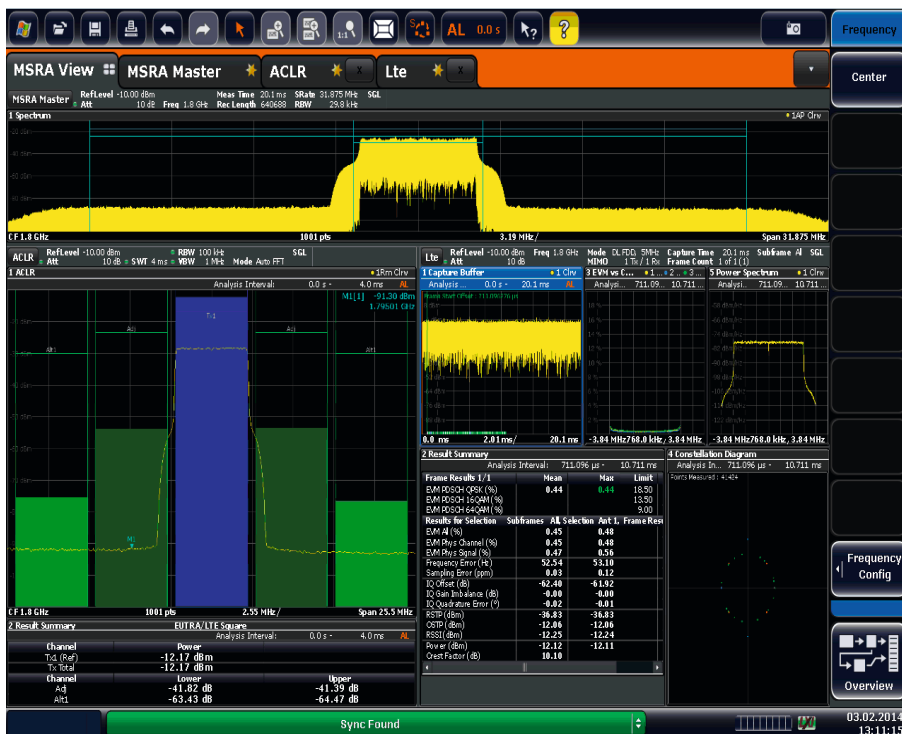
AL 0.0 s

Frequency

MSRA View | MSRA Master | ACLR | Lte

Center

MSRA Master RefLevel -10.00 dBm Att 10 dB Freq 1.8 GHz Meas Time 20.1 ms Rec Length 640688 SRate 31.875 MHz RBW 29.8 kHz SGL

1 Spectrum ● 1AP Clrw

CF 1.8 GHz 1001 pts 3.19 MHz/ Span 31.875 MHz

ACLR RefLevel -10.00 dBm Att 10 dB SWT 4 ms ● RBW 100 kHz ● VBW 1 MHz Mode Auto FFT SGL

1 ACLR ● 1Rm Clrw

Analysis Interval: 0.0 s - 4.0 ms AL

M1[1] -91.30 dBm 1.79501 GHz

Tx1 Adj Adj Alt1 Alt1 M1

CF 1.8 GHz 1001 pts 2.55 MHz/ Span 25.5 MHz

2 Result Summary EUTRA/LTE Square

Analysis Interval: 0.0 s - 4.0 ms AL

| Channel | Power |
|---|---|
| Tx1 (Ref) | -12.17 dBm |
| Tx Total | -12.17 dBm |

| Channel | Lower | Upper |
|---|---|---|
| Adj | -41.82 dB | -41.39 dB |
| Alt1 | -63.43 dB | -64.47 dB |

Lte RefLevel -10.00 dBm Att 10 dB Freq 1.8 GHz Mode DL FDD, 5MHz MIMO 1 Tx / 1 Rx Capture Time 20.1 ms Frame Count 1 of 1 (1) Subframe All SGL

1 Capture Buffer ● 1 Clrw | 3 EVM vs C... ● 1 ● 2 ● 3 | 5 Power Spectrum ● 1 Clrw

Analysis ... 0.0 s - 20.1 ms AL | Analysi... 711.09... 10.711 ... | Analysi... 711.09... 10.711 ...

0.0 ms 2.01 ms/ 20.1 ms | -3.84 MHz 768.0 kHz/ 3.84 MHz | -3.84 MHz 768.0 kHz/ 3.84 MHz

2 Result Summary

Analysis Interval: 711.096 µs - 10.711 ms

| Frame Results 1/1 | Mean | Max | Limit |
|---|---|---|---|
| EVM PDSCH QPSK (%) | 0.44 | 0.44 | 18.50 |
| EVM PDSCH 16QAM (%) | | | 13.50 |
| EVM PDSCH 64QAM (%) | | | 9.00 |

| Results for Selection | Subframes All, Selection | Ant 1, | Frame Resu |
|---|---|---|---|
| EVM All (%) | 0.45 | 0.48 | |
| EVM Phys Channel (%) | 0.45 | 0.48 | |
| EVM Phys Signal (%) | 0.47 | 0.56 | |
| Frequency Error (Hz) | 52.54 | 53.10 | |
| Sampling Error (ppm) | 0.03 | 0.12 | |
| IQ Offset (dB) | -62.40 | -61.92 | |
| IQ Gain Imbalance (dB) | -0.00 | -0.00 | |
| IQ Quadrature Error (°) | -0.02 | -0.01 | |
| RSTP (dBm) | -36.83 | -36.83 | |
| OSTP (dBm) | -12.06 | -12.06 | |
| RSSI (dBm) | -12.25 | -12.24 | |
| Power (dBm) | -12.12 | -12.11 | |
| Crest Factor (dB) | 10.10 | | |

4 Constellation Diagram

Analysis In... 711.096 µs - 10.711 ms

Points Measured : 4,424

Frequency Config

Overview

Sync Found

03.02.2014 13:11:15